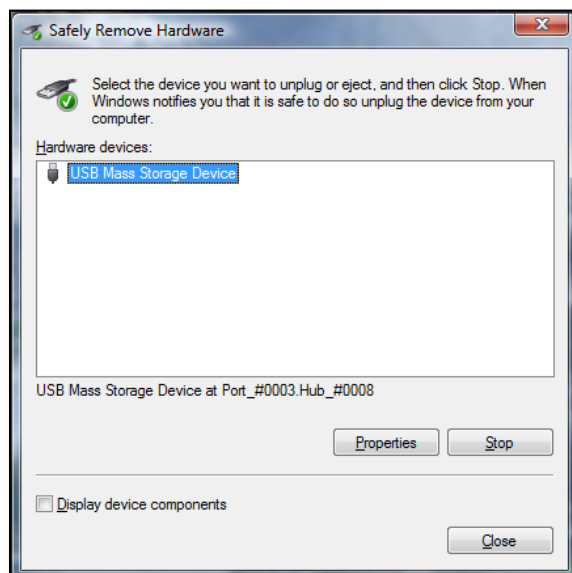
Safely Remove Hardware

Select the device you want to unplug or eject, and then click Stop. When Windows notifies you that it is safe to do so unplug the device from your computer.

Hardware devices:

USB Mass Storage Device

USB Mass Storage Device at Port_#0003.Hub_#0008

Properties

Stop

Display device components

Close